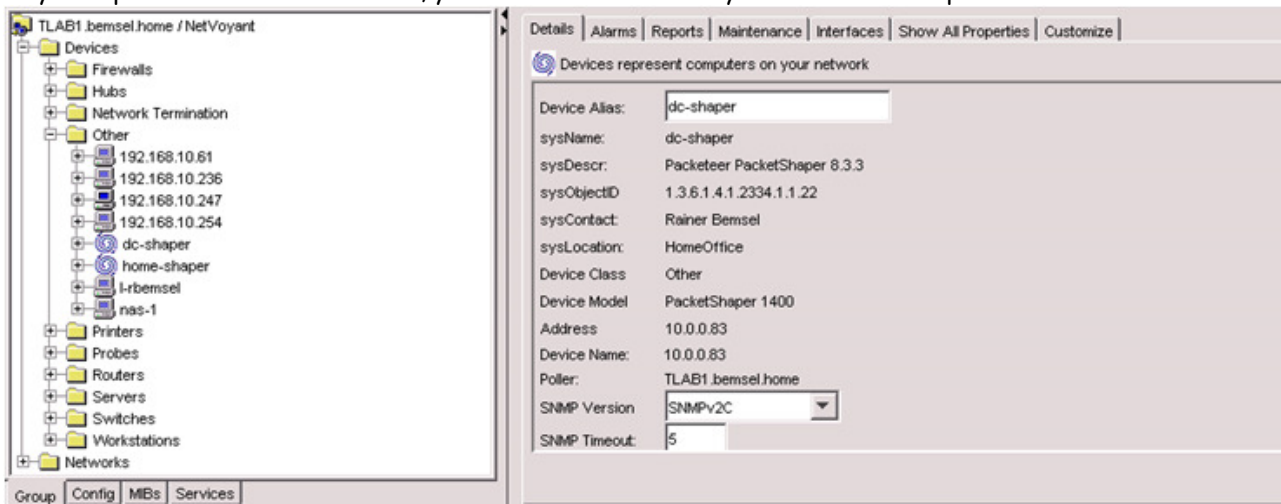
TLAB1.bemsel.home / NetVoyant
Devices
Firewalls
Hubs
Network Termination
Other
192.168.10.61
192.168.10.236
192.168.10.247
192.168.10.254
dc-shaper
home-shaper
l-rbemsel
nas-1
Printers
Probes
Routers
Servers
Switches
Workstations
Networks

Group | Config | MIBs | Services

Details | Alarms | Reports | Maintenance | Interfaces | Show All Properties | Customize

Devices represent computers on your network

| | |
|---|---|
| Device Alias: | dc-shaper |
| sysName: | dc-shaper |
| sysDescr: | Packeteer PacketShaper 8.3.3 |
| sysObjectID | 1.3.6.1.4.1.2334.1.1.22 |
| sysContact: | Rainer Bemsel |
| sysLocation: | HomeOffice |
| Device Class | Other |
| Device Model | PacketShaper 1400 |
| Address | 10.0.0.83 |
| Device Name: | 10.0.0.83 |
| Poller: | TLAB1.bemsel.home |
| SNMP Version | SNMPv2C |
| SNMP Timeout: | 5 |